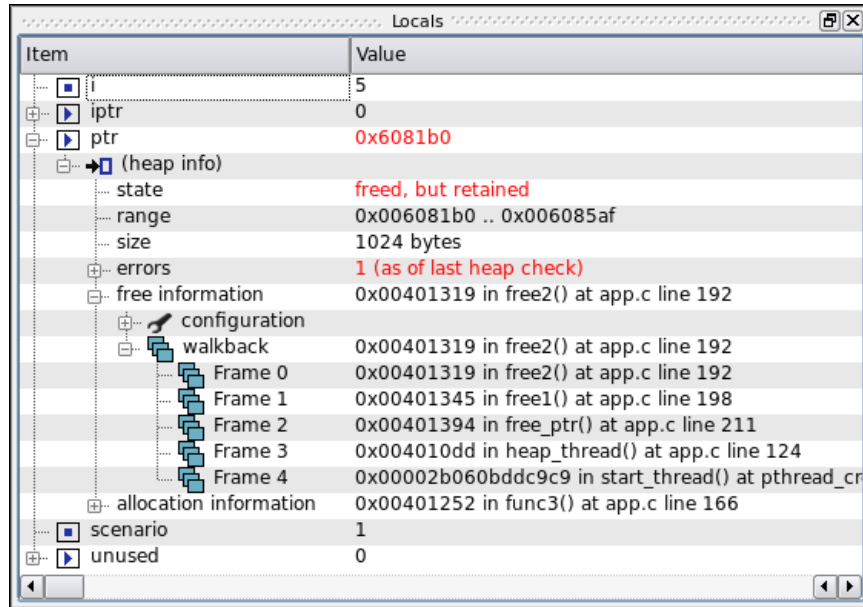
Locals

| Item | Value |
|---|---|
| i | 5 |
| iptr | 0 |
| ptr | 0x6081b0 |
| (heap info) | |
| state | freed, but retained |
| range | 0x006081b0 .. 0x006085af |
| size | 1024 bytes |
| errors | 1 (as of last heap check) |
| free information | 0x00401319 in free2() at app.c line 192 |
| configuration | |
| walkback | 0x00401319 in free2() at app.c line 192 |
| Frame 0 | 0x00401319 in free2() at app.c line 192 |
| Frame 1 | 0x00401345 in free1() at app.c line 198 |
| Frame 2 | 0x00401394 in free_ptr() at app.c line 211 |
| Frame 3 | 0x004010dd in heap_thread() at app.c line 124 |
| Frame 4 | 0x00002b060bddc9c9 in start_thread() at pthread_cr |
| allocation information | 0x00401252 in func3() at app.c line 166 |
| scenario | 1 |
| unused | 0 |